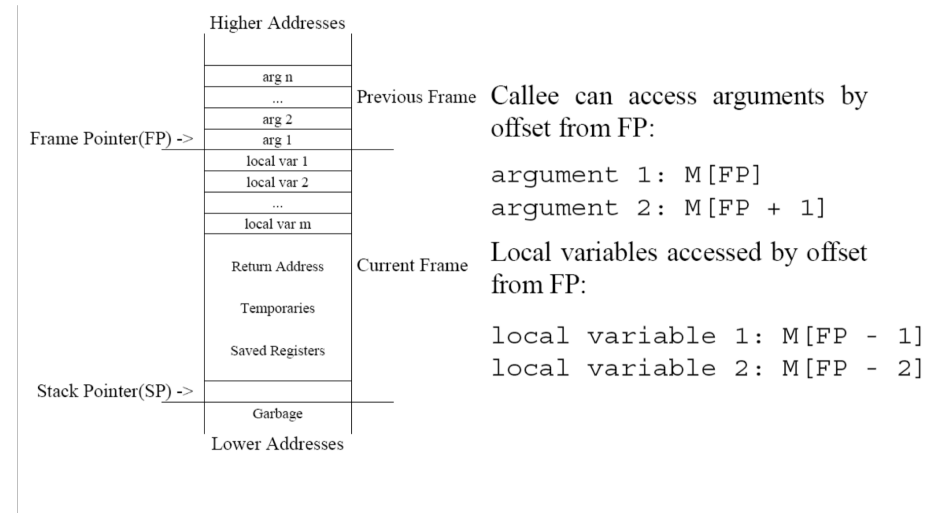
Higher Addresses

arg n
...
arg 2
arg 1
Previous Frame
Frame Pointer(FP) ->
local var 1
local var 2
...
local var m
Return Address
Temporaries
Saved Registers
Current Frame
Stack Pointer(SP) ->
Garbage
Lower Addresses

Callee can access arguments by offset from FP:

argument 1: M[FP]
argument 2: M[FP + 1]

Local variables accessed by offset from FP:

local variable 1: M[FP - 1]
local variable 2: M[FP - 2]